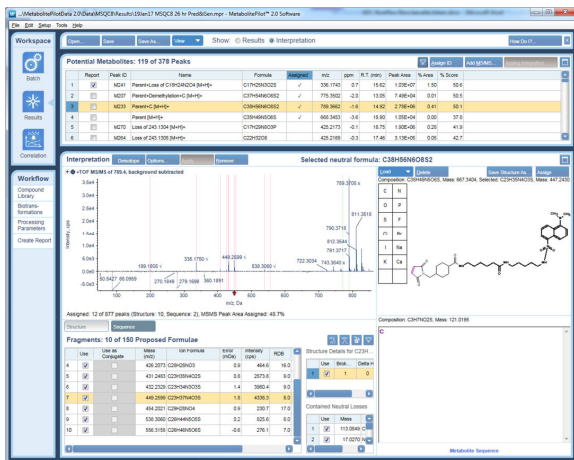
...\MetabolitePilotData 2.0\Data\MSQC8\Results\19Jan17 MSQC8 26 hr Pred&Gen.mpr - MetabolitePilot™ 2.0 Software

File Edit Setup Tools Help

Workspace

Batch

Results

Correlation

Open... Save Save As... View Show: Results Interpretation How Do I?

Potential Metabolites: 119 of 378 Peaks

Assign ID Add MSMS...

| | Report | Peak ID | Name | Formula | Assigned | m/z | ppm | R.T. (min) | Peak Area | % Area | % Score |
|---|---|---|---|---|---|---|---|---|---|---|---|
| 1 | ✓ | M241 | Parent+Loss of C19H24N2O4 [M+H]+ | C17H25N3O2S | ✓ | 336.1745 | 0.7 | 15.62 | 1.03E+07 | 1.50 | 50.6 |
| 2 | ✓ | M207 | Parent+Demethylation+C [M+H]+ | C37H54N6O8S2 | ✓ | 775.3502 | -2.0 | 13.05 | 7.49E+04 | 0.01 | 56.5 |
| 3 | ✓ | M233 | Parent+C [M+H]+ | C38H56N6O8S2 | ✓ | 789.3662 | -1.6 | 14.92 | 2.79E+06 | 0.41 | 50.1 |
| 4 | ✓ | | Parent [M+H]+ | C35H49N5O6S | ✓ | 668.3453 | -3.6 | 15.90 | 1.05E+04 | 0.00 | 37.5 |
| 5 | | M270 | Loss of 243.1304 [M+H]+ | C17H29NO3P | | 425.2173 | -0.1 | 16.75 | 1.90E+06 | 0.28 | 41.9 |
| 6 | | M254 | Loss of 243.1304 [M+H]+ | C22H29O6 | | 425.2168 | -0.3 | 17.46 | 3.13E+05 | 0.05 | 42.7 |

Workflow

Compound Library

Biotransformations

Processing Parameters

Create Report

Interpretation Deisotope Options... Apply Remove

Selected neutral formula: C38H56N6O8S2

+TOF MSMS of 789.4, background subtracted

3.4e4 3.2e4 2.8e4 2.4e4 2.0e4 1.6e4 1.2e4 8000 4000 0

Intensity, cps

789.3705

811.3516

790.3718

812.3644

791.3717

722.3034

743.3648

449.2599

336.1760

189.1605

270.1649

279.1698

360.1991

530.3090

50.5427

66.0569

100 200 300 400 500 600 700 800

m/z, Da

Assigned: 12 of 877 peaks (Structure: 10, Sequence: 2), MSMS Peak Area Assigned: 48.7%

Structure Sequence

Fragments: 10 of 150 Proposed Formulae

| | Use | Use as Conjugate | Mass (m/z) | Ion Formula | Error (mDa) | Intensity (cps) | RDB |
|---|---|---|---|---|---|---|---|
| 4 | ✓ | | 426.2073 | C23H28N5O3 | 0.9 | 464.6 | 16.0 |
| 5 | ✓ | | 431.2463 | C23H35N4O2S | 0.6 | 2573.6 | 9.0 |
| 6 | ✓ | | 432.2540 | C23H34N3O3S | 1.4 | 3960.4 | 9.0 |
| 7 | ✓ | | 449.2599 | C23H37N4O3S | 1.8 | 4336.3 | 8.0 |
| 8 | ✓ | | 454.2021 | C21H28N6O4 | 0.9 | 230.7 | 17.0 |
| 9 | ✓ | | 536.3060 | C28H44N5O5S | 0.2 | 825.6 | 9.0 |
| 10 | ✓ | | 556.3158 | C28H46N5O6S | -0.6 | 276.1 | 7.0 |

Structure Details for C23H...

| | Use | Bond | Bond Type |
|---|---|---|---|
| 1 | ✓ | 1 | 0 |

Contained Neutral Losses

| | Use | Neut... | Delta M |
|---|---|---|---|
| 1 | ✓ | 113.0849 | C |
| 2 | ✓ | 17.0270 | N |

Load Delete Save Structure As... Assign

Composition: C35H49N5O6S, Mass: 667.3404, Selected: C23H35N4O3S, Mass: 447.2430

C N O P S F Cl Br I Na K Ca

N NH N H O S O O O NH O

Composition: C3H7NO2S, Mass: 121.0196

C

Metabolite Sequence